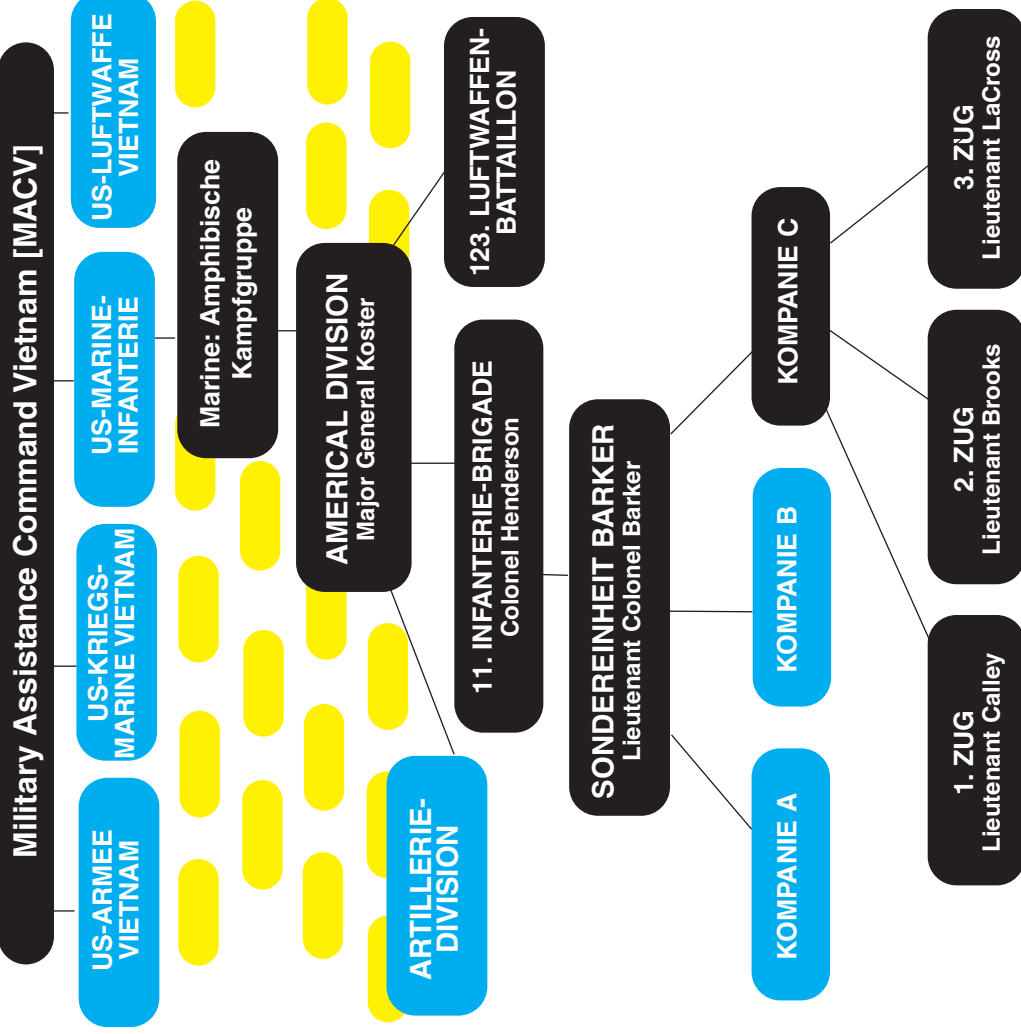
Military Assistance Command Vietnam [MACV]

US-ARMEE VIETNAM

US-KRIEGS-MARINE VIETNAM

US-MARINE-INFANTERIE

US-LUFTWAFFE VIETNAM

Marine: Amphibische Kampfgruppe

AMERICAL DIVISION
Major General Koster

123. LUFTWAFFEN-BATTAILLON

ARTILLERIE-DIVISION

11. INFANTERIE-BRIGADE
Colonel Henderson

SONDEREINHEIT BARKER
Lieutenant Colonel Barker

KOMPANIE A

KOMPANIE B

KOMPANIE C

1. ZUG
Lieutenant Calley

2. ZUG
Lieutenant Brooks

3. ZUG
Lieutenant LaCross